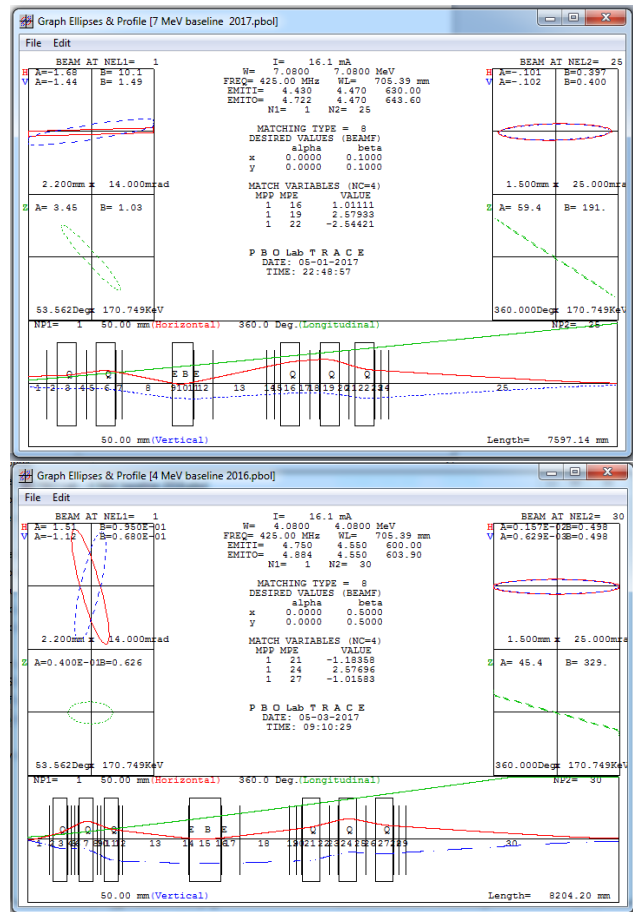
Graph Ellipses & Profile [7 MeV baseline 2017.pbol]

File Edit

BEAM AT NEL1= 1
H A=-1.68 B= 10.1
V A=-1.44 B= 1.49

I= 16.1 mA
W= 7.0800 7.0800 MeV
FREQ= 425.00 MHz WL= 705.39 mm
EMITI= 4.430 4.470 630.00
EMITO= 4.722 4.470 643.60
N1= 1 N2= 25

BEAM AT NEL2= 25
H A=-.101 B=0.397
V A=-.102 B=0.400

MATCHING TYPE = 8
DESIRED VALUES (BEAMF)
alpha beta
x 0.0000 0.1000
y 0.0000 0.1000

2.200mm x 14.000mrad

1.500mm x 25.000mrad

MATCH VARIABLES (NC=4)
MPP MPE VALUE
1 16 1.01111
1 19 2.57933
1 22 -2.54421

Z A= 3.45 B= 1.03

Z A= 59.4 B= 191.

P B O Lab T R A C E
DATE: 05-01-2017
TIME: 22:48:57

53.562Deg x 170.749KeV

360.000Deg x 170.749KeV

NP1= 1 50.00 mm(Horizontal) 360.0 Deg.(Longitudinal) NP2= 25

Q Q E B E Q Q Q

1 2 3 4 5 6 7 8 9 10 11 12 13 14 15 16 17 18 19 20 21 22 23 24 25

50.00 mm(Vertical) Length= 7597.14 mm

Graph Ellipses & Profile [4 MeV baseline 2016.pbol]

File Edit

BEAM AT NEL1= 1
H A= 1.51 B=0.950E-01
V A=-1.12 B=0.680E-01

I= 16.1 mA
W= 4.0800 4.0800 MeV
FREQ= 425.00 MHz WL= 705.39 mm
EMITI= 4.750 4.550 600.00
EMITO= 4.884 4.550 603.90
N1= 1 N2= 30

BEAM AT NEL2= 30
H A=0.157E-02B=0.498
V A=0.629E-03B=0.498

MATCHING TYPE = 8
DESIRED VALUES (BEAMF)
alpha beta
x 0.0000 0.5000
y 0.0000 0.5000

2.200mm x 14.000mrad

1.500mm x 25.000mra

MATCH VARIABLES (NC=4)
MPP MPE VALUE
1 21 -1.18358
1 24 2.57696
1 27 -1.01583

Z A=0.400E-01B=0.626

Z A= 45.4 B= 329.

P B O Lab T R A C E
DATE: 05-03-2017
TIME: 09:10:29

53.562Deg x 170.749KeV

360.000Deg x 170.749KeV

NP1= 1 50.00 mm(Horizontal) 360.0 Deg.(Longitudinal) NP2= 30

Q Q Q E B E Q Q Q

1 2 3 4 5 6 7 8 9 10 11 12 13 14 15 16 17 18 19 20 21 22 23 24 25 26 27 28 29 30

50.00 mm(Vertical) Length= 8204.20 mm